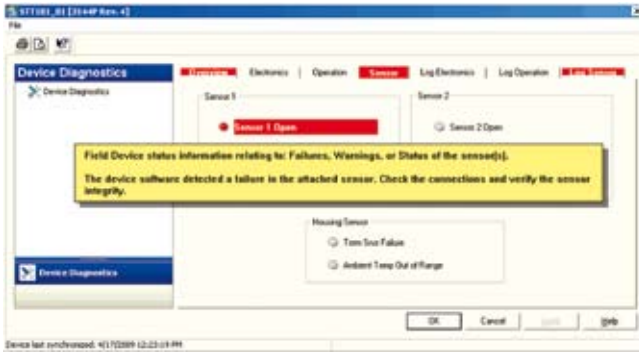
STT3X0_01 [3144P Rev. 4]
File

Device Diagnostics
Device Diagnostics

Overview | Electronics | Operation | Sensor | Log Electronics | Log Operation | Log Sensors

Sensor 1
Sensor 1 Open

Sensor 2
Sensor 2 Open

Field Device status information relating to: Failures, Warnings, or Status of the sensor(s).

The device software detected a failure in the attached sensor. Check the connections and verify the sensor integrity.

Housing Sensor
Term Snsr Failure
Ambient Temp Out of Range

Device Diagnostics

OK | Cancel | Apply | Help

Device last synchronized: 4/17/2009 12:23:19 PM